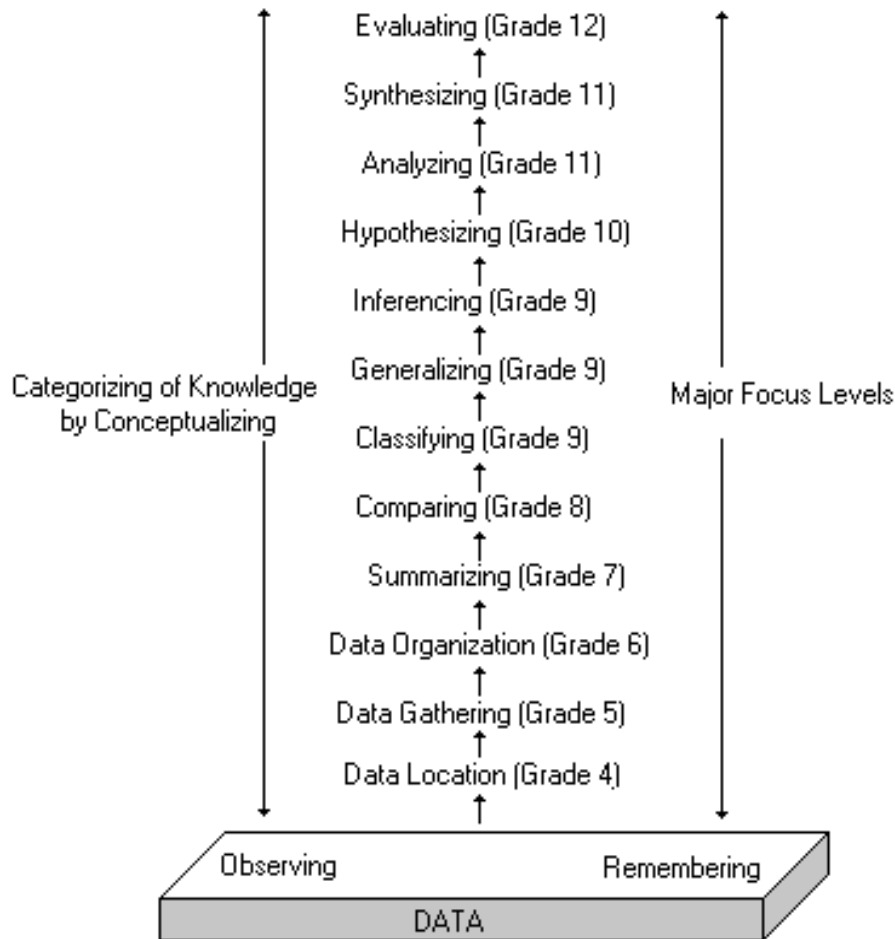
Evaluating (Grade 12)

Synthesizing (Grade 11)

Analyzing (Grade 11)

Hypothesizing (Grade 10)

Inferencing (Grade 9)

Generalizing (Grade 9)

Categorizing of Knowledge by Conceptualizing

Major Focus Levels

Classifying (Grade 9)

Comparing (Grade 8)

Summarizing (Grade 7)

Data Organization (Grade 6)

Data Gathering (Grade 5)

Data Location (Grade 4)

Observing

Remembering

DATA